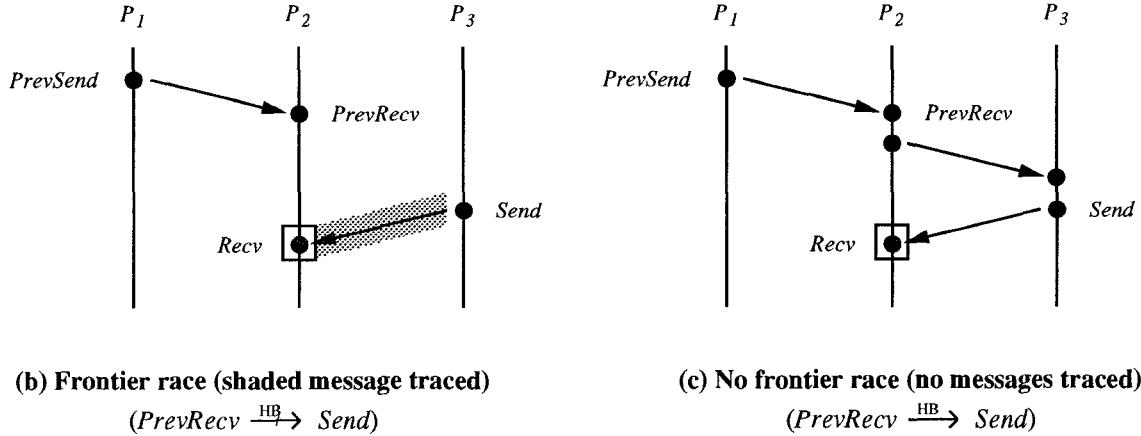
$P_1$ $P_2$ $P_3$

PrevSend

PrevRecv

Send

Recv

$P_1$ $P_2$ $P_3$

PrevSend

PrevRecv

Send

Recv

(b) Frontier race (shaded message traced)
($PrevRecv \not\xrightarrow{HB} Send$)

(c) No frontier race (no messages traced)
($PrevRecv \xrightarrow{HB} Send$)